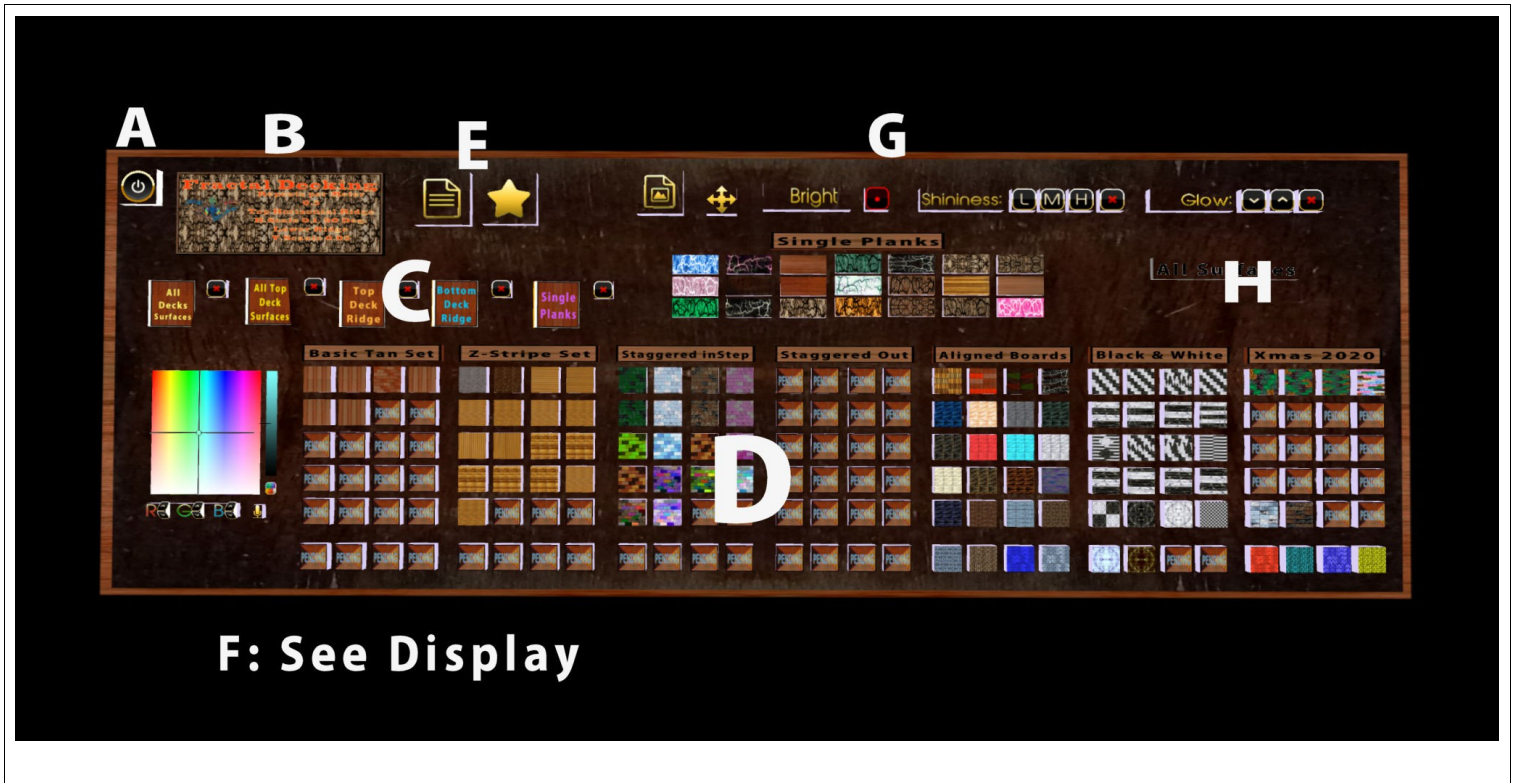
A

B

E

G

Fractal Decking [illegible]

Bright

Shininess: L M H

Glow:

Single Planks

All Surfaces

H

C

All Decks Surfaces

All Top Deck Surfaces

Top Deck Ridge

Bottom Deck Ridge

Single Planks

Basic Tan Set

Z-Stripe Set

Staggered inStep

Staggered Out

Aligned Boards

Black & White

Xmas-2020

D

R G B

F: See Display